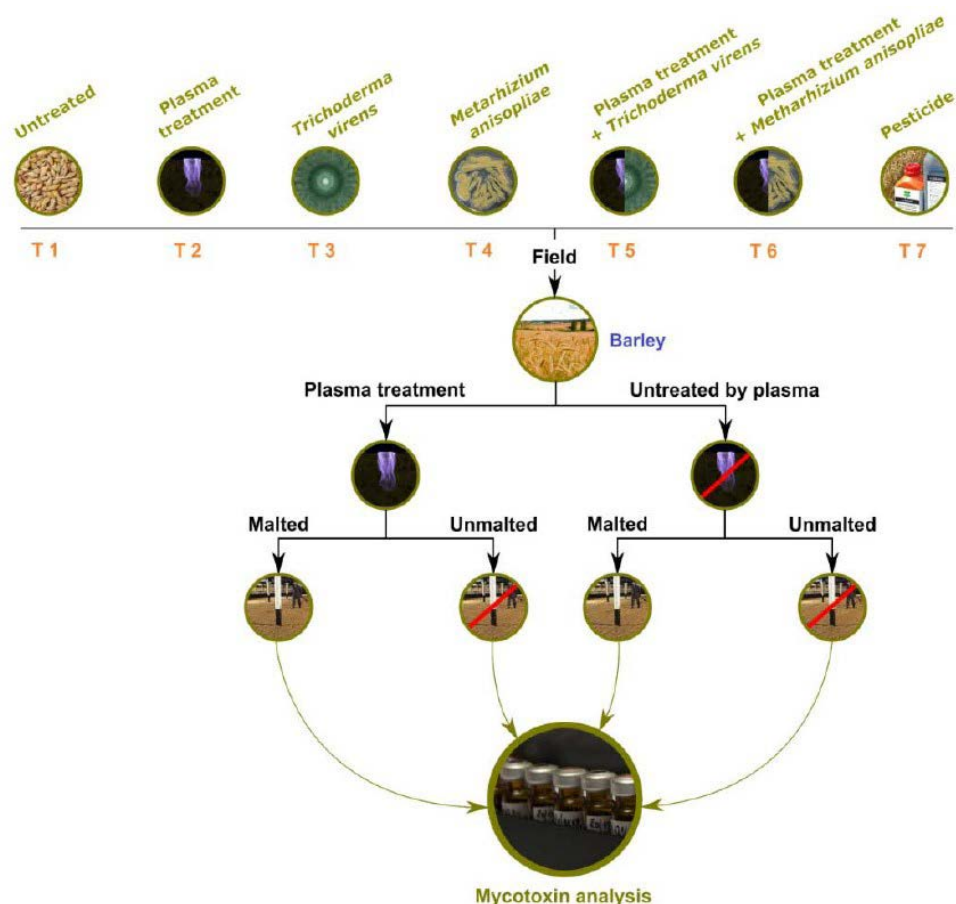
Untreated

Plasma treatment

Trichoderma virens

Metarhizium anisopliae

Plasma treatment + Trichoderma virens

Plasma treatment + Metharhizium anisopliae

Pesticide

T 1

T 2

T 3

T 4

T 5

T 6

T 7

Field

Barley

Plasma treatment

Untreated by plasma

Malted

Unmalted

Malted

Unmalted

Mycotoxin analysis